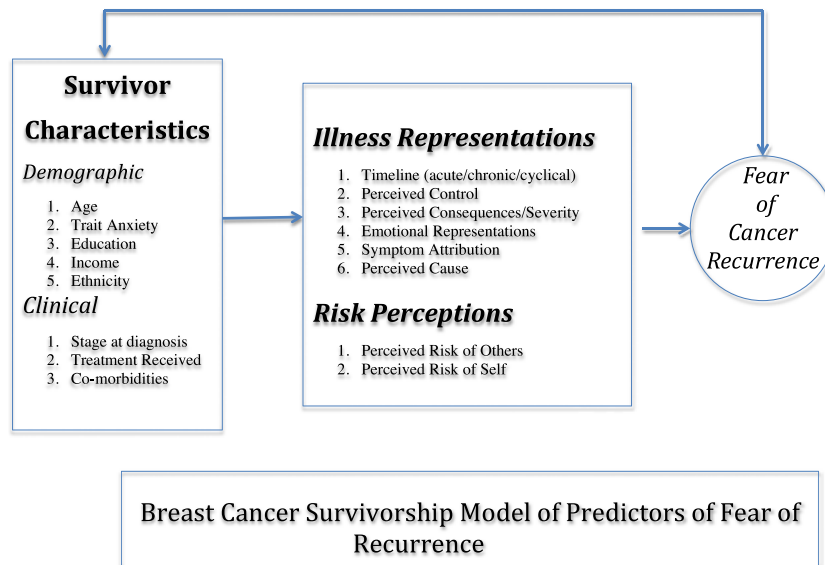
Survivor Characteristics

Demographic

1. Age
2. Trait Anxiety
3. Education
4. Income
5. Ethnicity

Clinical

1. Stage at diagnosis
2. Treatment Received
3. Co-morbidities

Illness Representations

1. Timeline (acute/chronic/cyclical)
2. Perceived Control
3. Perceived Consequences/Severity
4. Emotional Representations
5. Symptom Attribution
6. Perceived Cause

Risk Perceptions

1. Perceived Risk of Others
2. Perceived Risk of Self

Fear of Cancer Recurrence

Breast Cancer Survivorship Model of Predictors of Fear of Recurrence